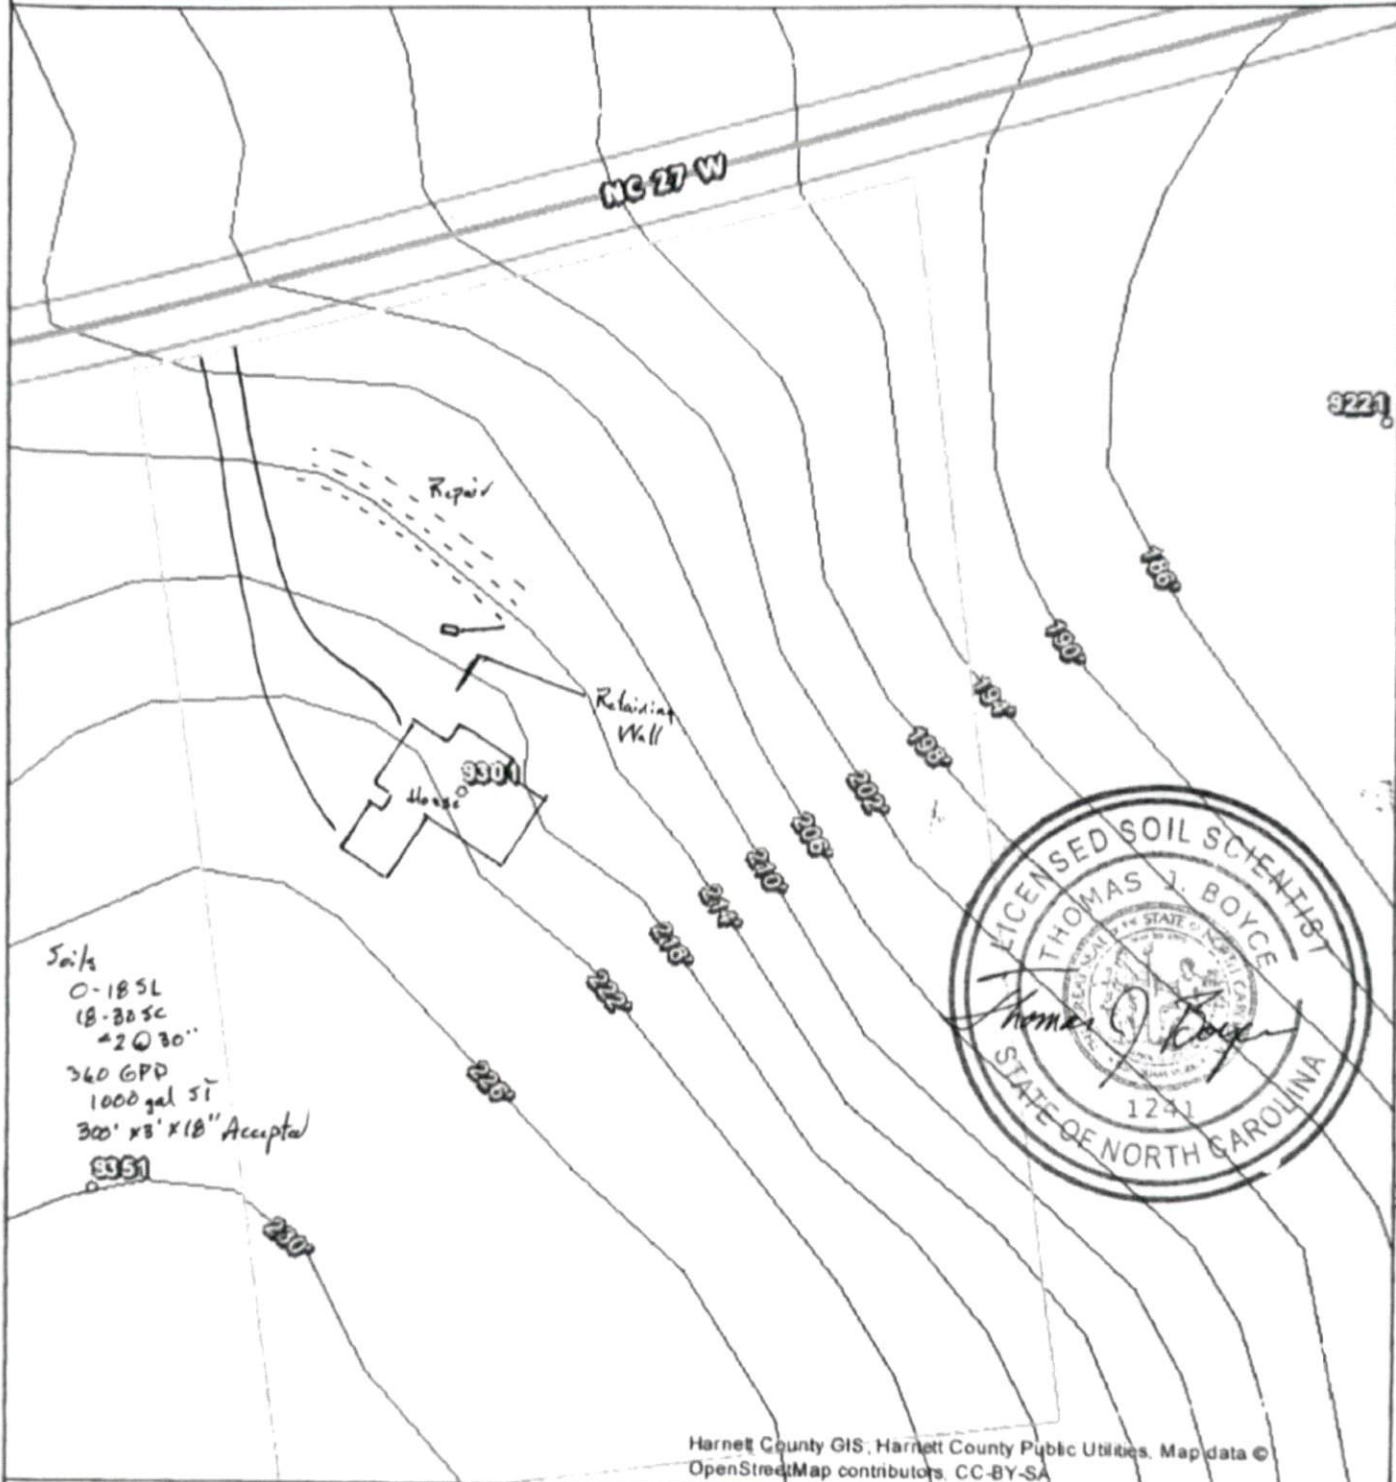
NC 27 W

9221

Repair

Retaining Wall

9301

House

186'
190'
194'
198'
202'
206'
210'
214'
218'
222'
226'
230'

LICENSED SOIL SCIENTIST
THOMAS J. BOYCE
1241
STATE OF NORTH CAROLINA

Thomas J. Boyce

Soils
0-18 SL
18-30 SC
#2 @ 30"
360 GPD
1000 gal ST
300' x 3' x 18" Accepted

9351

Harnett County GIS, Harnett County Public Utilities, Map data © OpenStreetMap contributors, CC-BY-SA